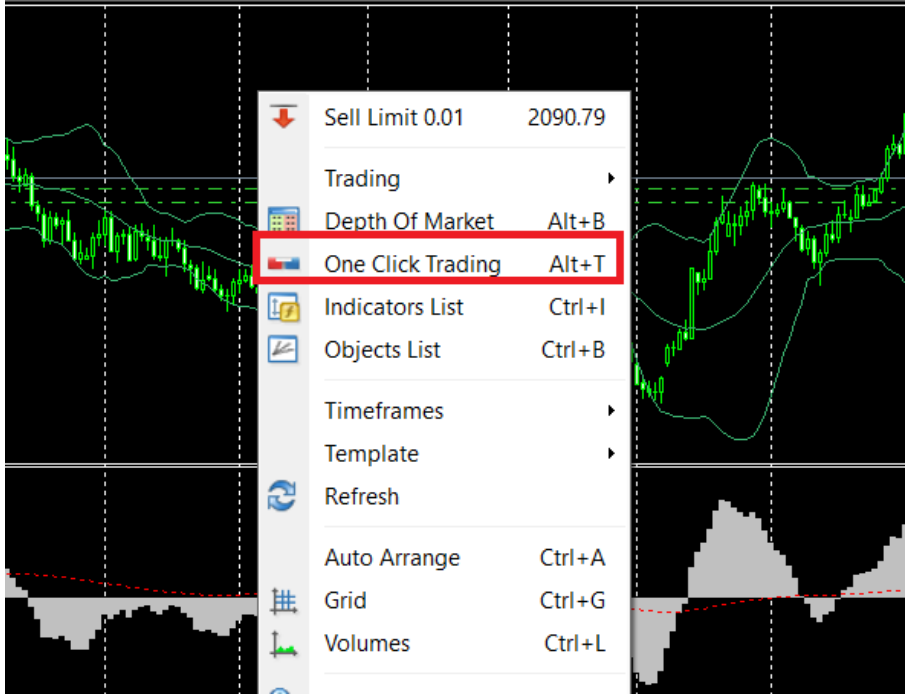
Sell Limit 0.01 2090.79

Trading

Depth Of Market Alt+B

One Click Trading Alt+T

Indicators List Ctrl+I

Objects List Ctrl+B

Timeframes

Template

Refresh

Auto Arrange Ctrl+A

Grid Ctrl+G

Volumes Ctrl+L